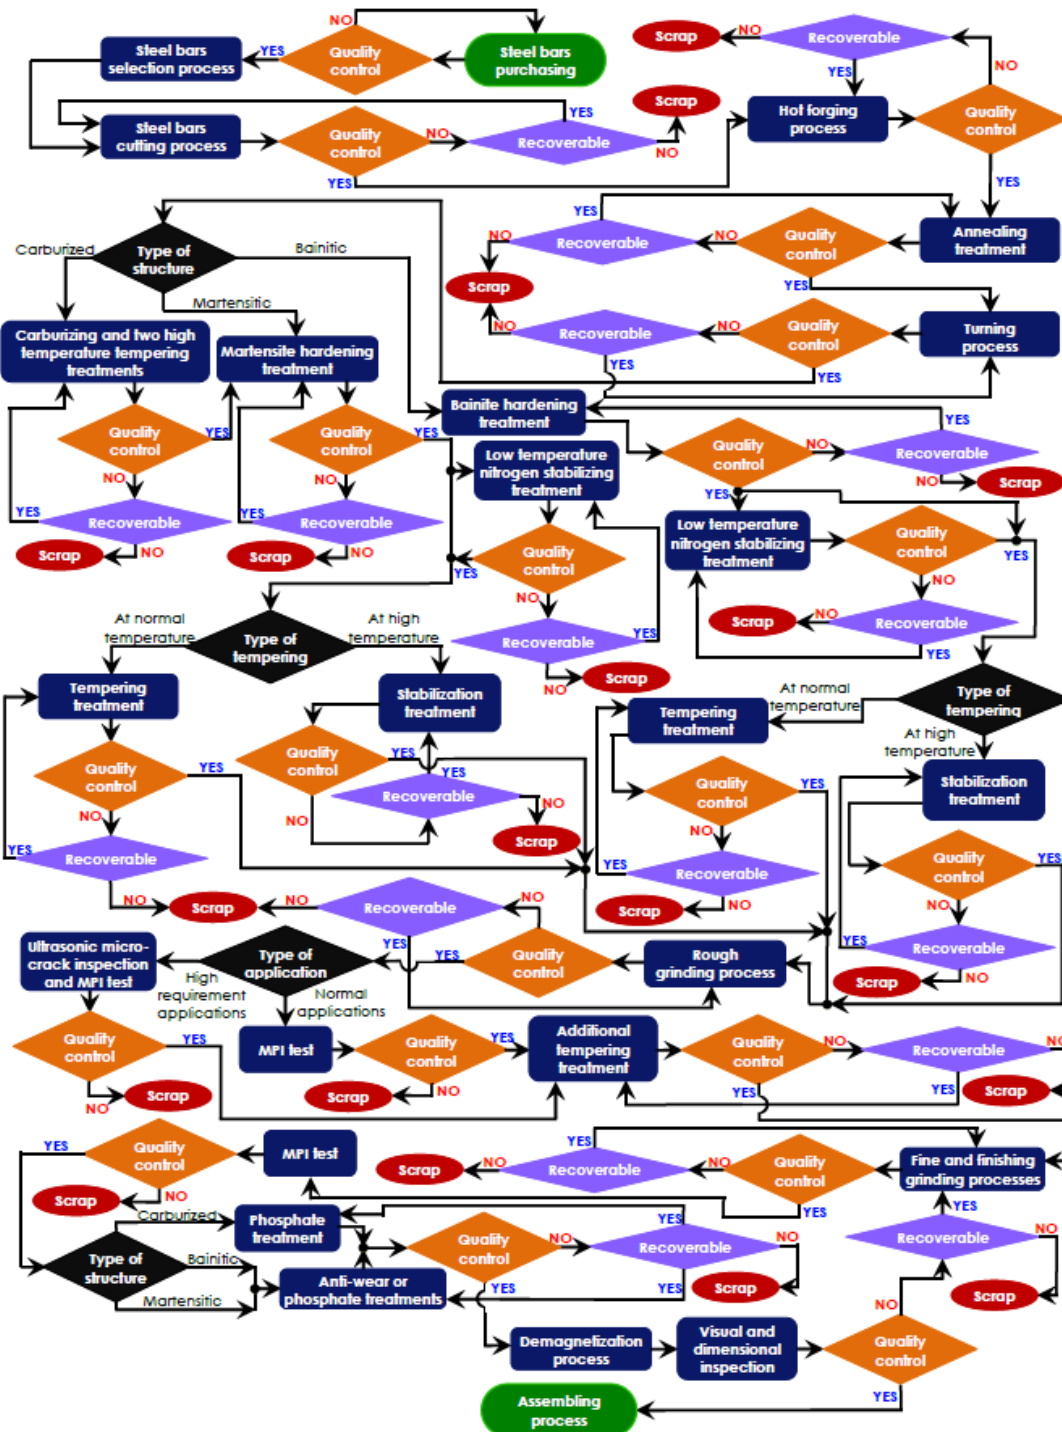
NO
Steel bars selection process
YES
Quality control
Steel bars purchasing
Scrap
NO
Recoverable
YES
NO
Scrap
YES
Steel bars cutting process
Quality control
NO
Recoverable
NO
Hot forging process
Quality control
YES
YES
Carburized
Type of structure
Bainitic
YES
NO
Recoverable
NO
Quality control
Annealing treatment
Martensitic
Scrap
YES
Carburizing and two high temperature tempering treatments
Martensite hardening treatment
NO
Recoverable
NO
Quality control
Turning process
YES
YES
Bainite hardening treatment
YES
Quality control
YES
Quality control
YES
Low temperature nitrogen stabilizing treatment
Quality control
NO
Recoverable
NO
NO
NO
Scrap
YES
Recoverable
YES
Recoverable
Low temperature nitrogen stabilizing treatment
Quality control
Scrap
NO
Scrap
NO
YES
Quality control
YES
NO
NO
Scrap
NO
Recoverable
At normal temperature
Type of tempering
At high temperature
NO
Recoverable
YES
YES
YES
Scrap
At normal temperature
Type of tempering
Tempering treatment
Stabilization treatment
Tempering treatment
At high temperature
Quality control
YES
YES
Stabilization treatment
Quality control
YES
Recoverable
NO
Quality control
YES
NO
NO
Scrap
NO
Quality control
YES
YES
Recoverable
YES
Recoverable
NO
NO
Scrap
NO
Recoverable
NO
Scrap
NO
YES
Recoverable
YES
YES
Ultrasonic micro-crack inspection and MPI test
Type of application
Quality control
Rough grinding process
Scrap
NO
High requirement applications
Normal applications
Quality control
YES
MPI test
Quality control
YES
Additional tempering treatment
Quality control
NO
Recoverable
NO
Scrap
Scrap
NO
YES
YES
Scrap
NO
YES
YES
Quality control
MPI test
Scrap
NO
Recoverable
NO
Quality control
Fine and finishing grinding processes
Scrap
NO
Carburized
YES
YES
Phosphate treatment
YES
Quality control
NO
Recoverable
NO
Recoverable
NO
Type of structure
Bainitic
Anti-wear or phosphate treatments
YES
YES
Scrap
Scrap
Martensitic
NO
Demagnetization process
Visual and dimensional inspection
Quality control
YES
Assembling process